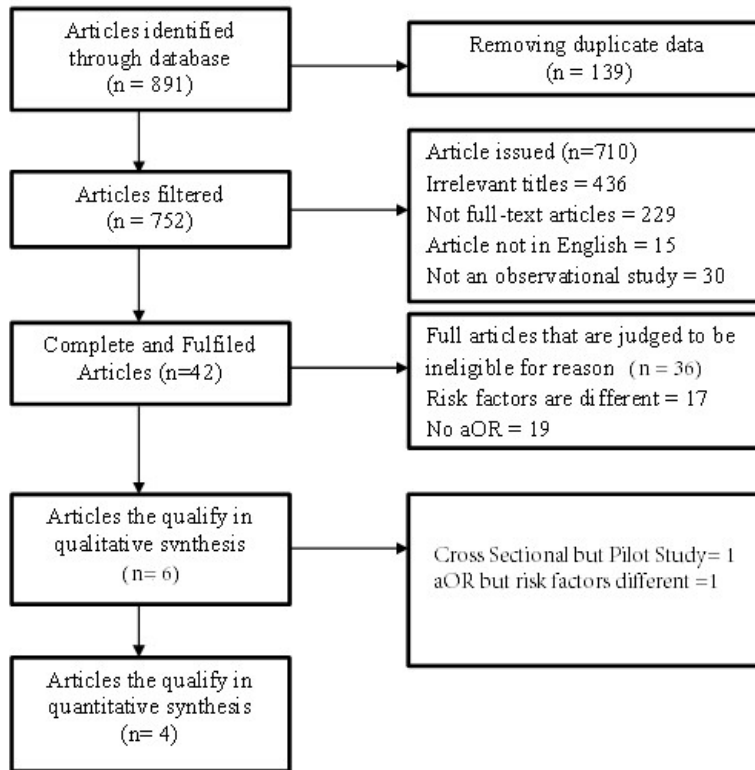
Articles identified through database (n = 891)

Removing duplicate data (n = 139)

Articles filtered (n = 752)

Article issued (n=710)
Irrelevant titles = 436
Not full-text articles = 229
Article not in English = 15
Not an observational study = 30

Complete and Fulfiled Articles (n=42)

Full articles that are judged to be ineligible for reason (n = 36)
Risk factors are different = 17
No aOR = 19

Articles the qualify in qualitative synthesis (n= 6)

Cross Sectional but Pilot Study= 1
aOR but risk factors different =1

Articles the qualify in quantitative synthesis (n= 4)